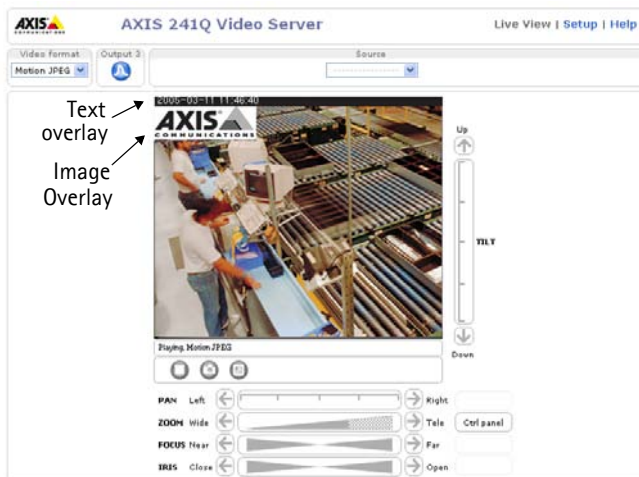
AXIS COMMUNICATIONS

AXIS 241Q Video Server

Live View | Setup | Help

Video format
Motion JPEG

Output 3

Source

Text overlay

Image Overlay

2005-03-11 11:46:40

AXIS COMMUNICATIONS

Up

TILT

Down

Playing Motion JPEG

PAN Left Right

ZOOM Wide Tele Ctrl panel

FOCUS Near Far

IRIS Close Open